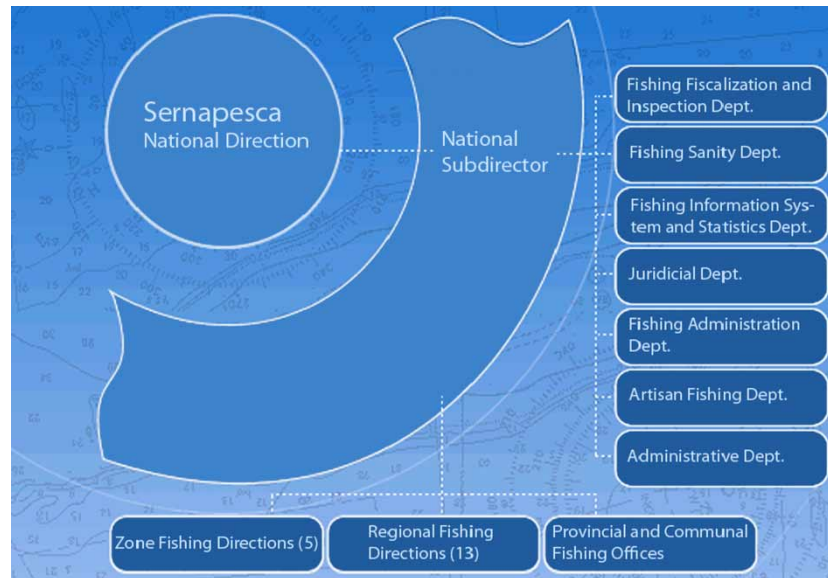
Sernapesca
National Direction

National Subdirector

Fishing Fiscalization and Inspection Dept.

Fishing Sanity Dept.

Fishing Information System and Statistics Dept.

Juridicial Dept.

Fishing Administration Dept.

Artisan Fishing Dept.

Administrative Dept.

Zone Fishing Directions (5)

Regional Fishing Directions (13)

Provincial and Communal Fishing Offices